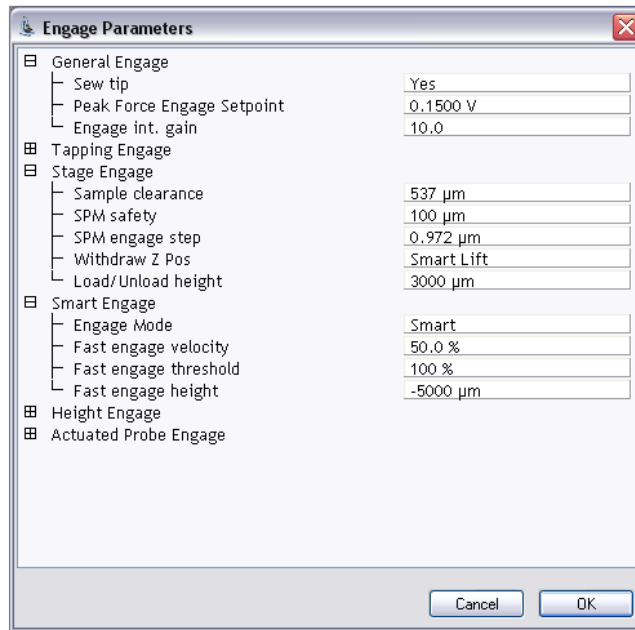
Engage Parameters

General Engage
Sew tip Yes
Peak Force Engage Setpoint 0.1500 V
Engage int. gain 10.0
Tapping Engage
Stage Engage
Sample clearance 537 µm
SPM safety 100 µm
SPM engage step 0.972 µm
Withdraw Z Pos Smart Lift
Load/Unload height 3000 µm
Smart Engage
Engage Mode Smart
Fast engage velocity 50.0 %
Fast engage threshold 100 %
Fast engage height -5000 µm
Height Engage
Actuated Probe Engage

Cancel OK